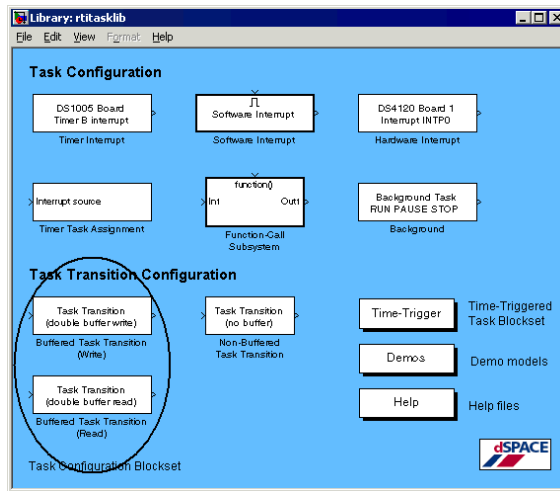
Library: rtitasklib

File Edit View Format Help

Task Configuration

DS1005 Board
Timer B interrupt
Timer Interrupt

Software Interrupt
Software Interrupt

DS4120 Board 1
Interrupt INTP0
Hardware Interrupt

Interrupt source
Timer Task Assignment

function()
Int Out1
Function-Call
Subsystem

Background Task
RUN PAUSE STOP
Background

Task Transition Configuration

Task Transition
(double buffer write)
Buffered Task Transition
(Write)

Task Transition
(no buffer)
Non-Buffered
Task Transition

Time-Trigger
Time-Triggered
Task Blockset

Demos
Demo models

Task Transition
(double buffer read)
Buffered Task Transition
(Read)

Help
Help files

Task Configuration Blockset

dSPACE